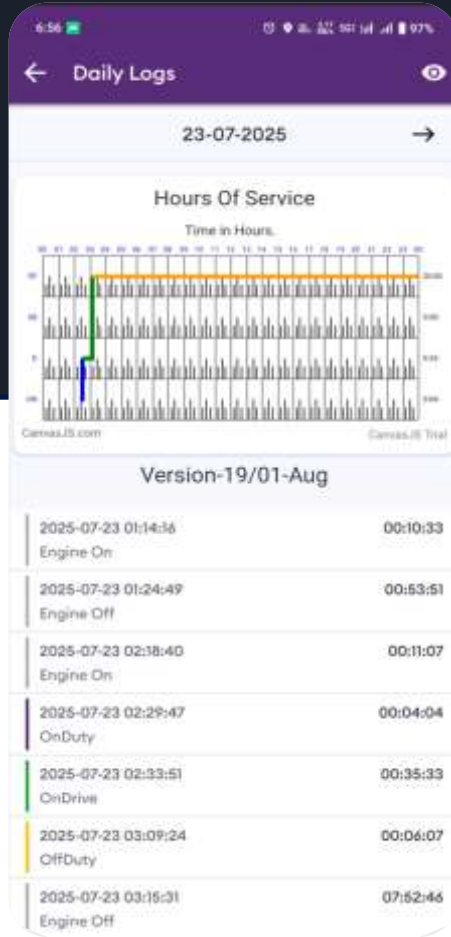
6:56

97%

Daily Logs

23-07-2025

Hours Of Service

Time in Hours.

CanvasJS.com

CanvasJS Trial

Version-19/01-Aug

2025-07-23 01:14:16
Engine On
00:10:33

2025-07-23 01:24:49
Engine Off
00:53:51

2025-07-23 02:18:40
Engine On
00:11:07

2025-07-23 02:29:47
OnDuty
00:04:04

2025-07-23 02:33:51
OnDrive
00:35:33

2025-07-23 03:09:24
OffDuty
00:06:07

2025-07-23 03:15:31
Engine Off
07:52:46